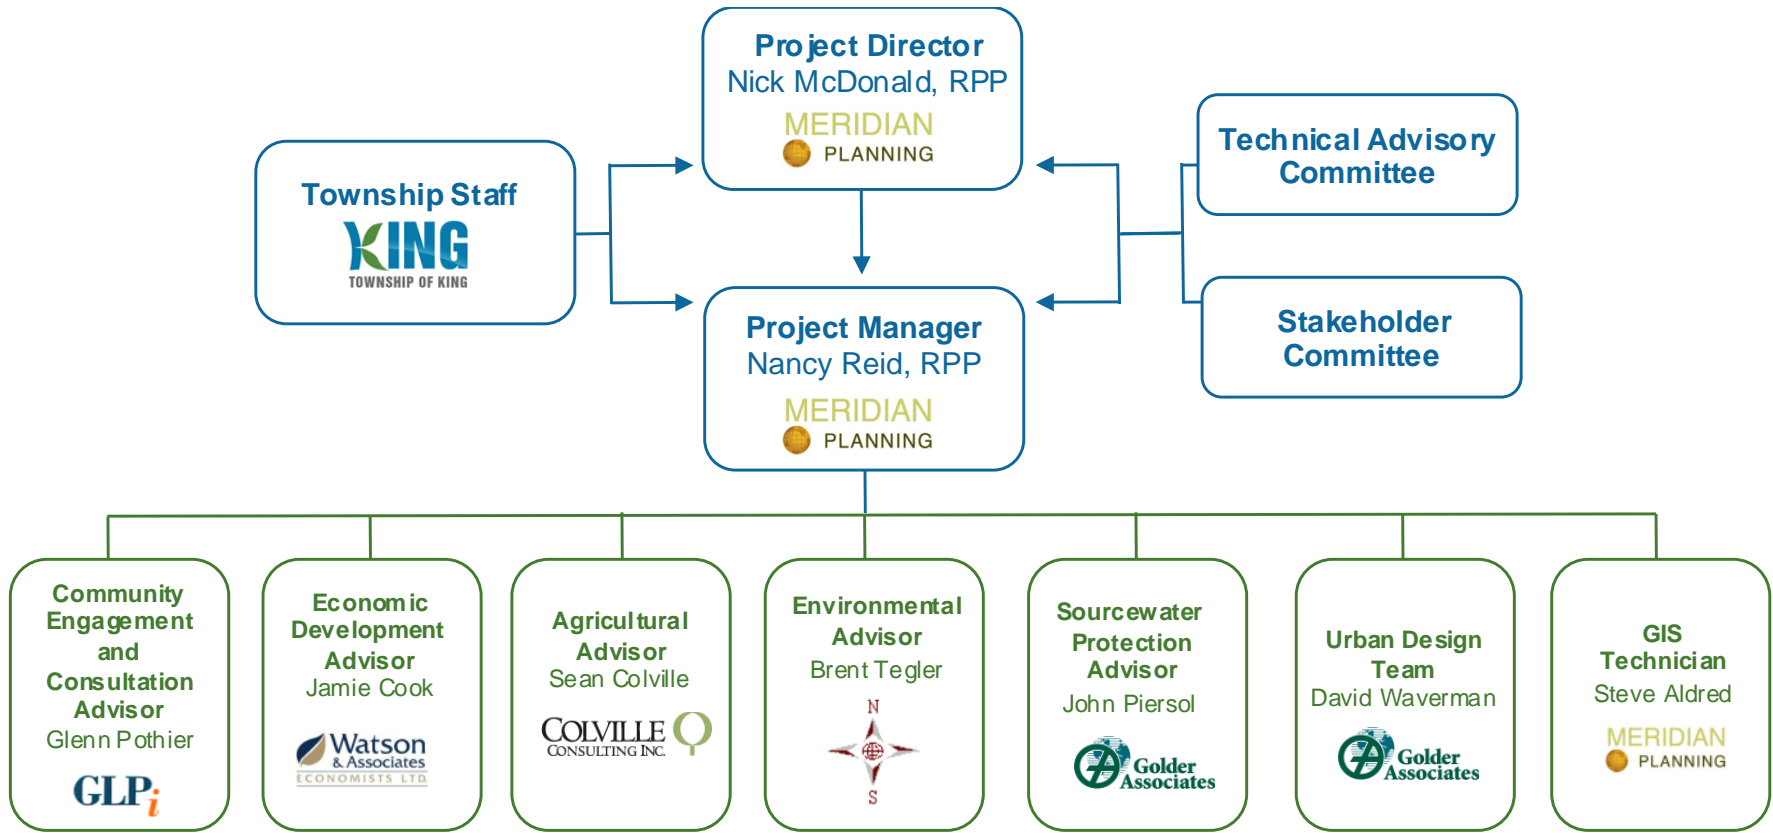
Project Director
Nick McDonald, RPP
MERIDIAN
PLANNING

Township Staff
KING
TOWNSHIP OF KING

Technical Advisory Committee

Stakeholder Committee

Project Manager
Nancy Reid, RPP
MERIDIAN
PLANNING

Community Engagement and Consultation Advisor
Glenn Pothier
GLPi

Economic Development Advisor
Jamie Cook
Watson & Associates
ECONOMISTS LTD.

Agricultural Advisor
Sean Colville
COLVILLE
CONSULTING INC.

Environmental Advisor
Brent Tegler
N
S

Sourcewater Protection Advisor
John Piersol
Golder Associates

Urban Design Team
David Waverman
Golder Associates

GIS Technician
Steve Aldred
MERIDIAN
PLANNING